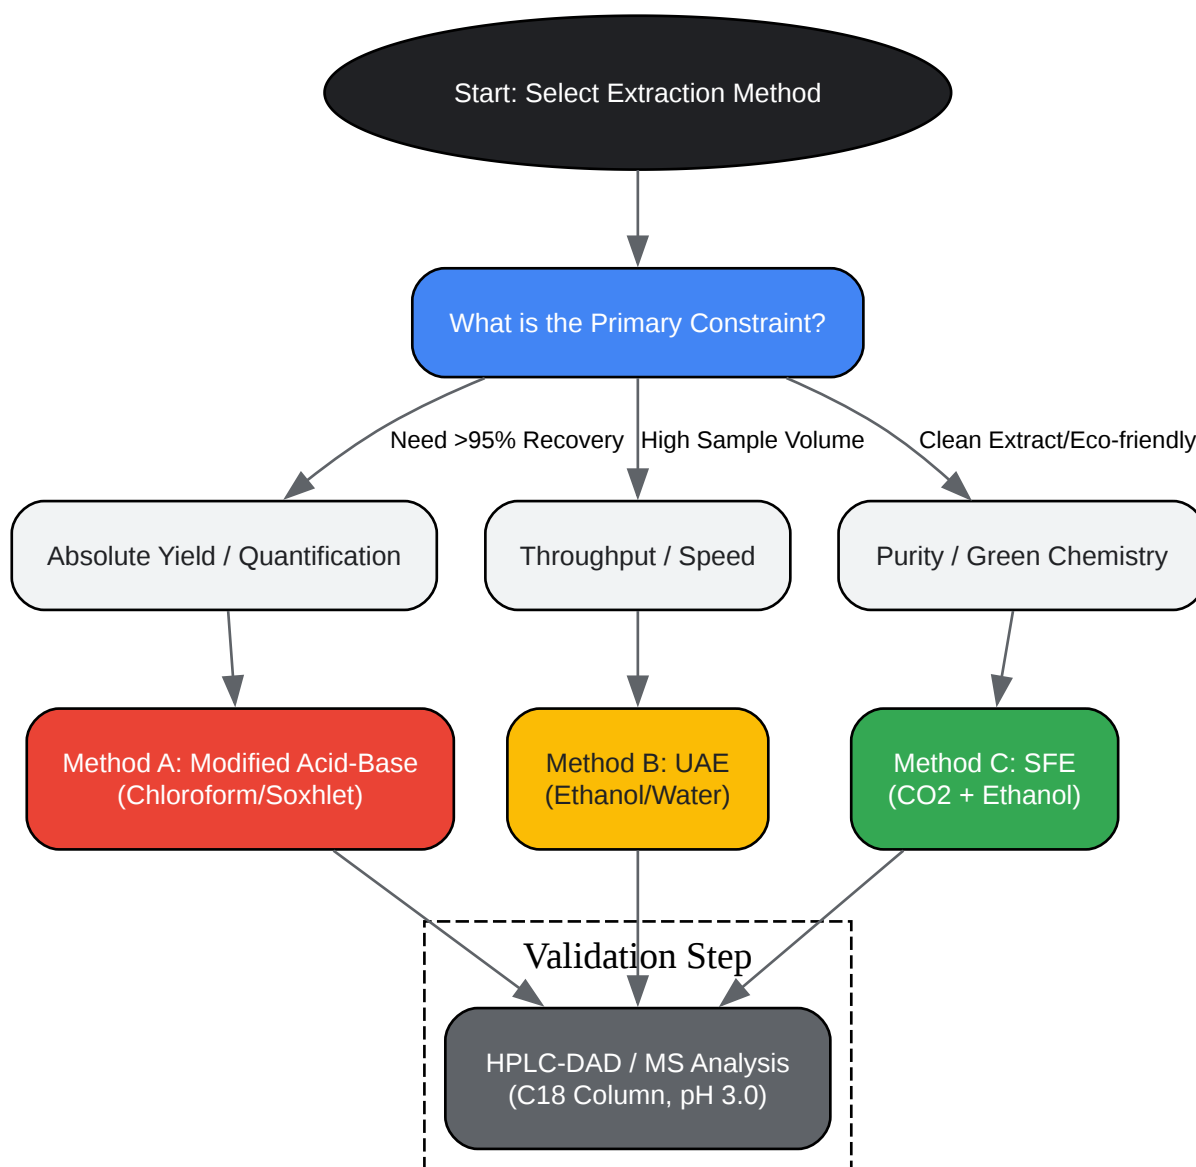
Start: Select Extraction Method

What is the Primary Constraint?

Need >95% Recovery

High Sample Volume

Clean Extract/Eco-friendly

Absolute Yield / Quantification

Throughput / Speed

Purity / Green Chemistry

Method A: Modified Acid-Base (Chloroform/Soxhlet)

Method B: UAE (Ethanol/Water)

Method C: SFE (CO2 + Ethanol)

Validation Step

HPLC-DAD / MS Analysis (C18 Column, pH 3.0)